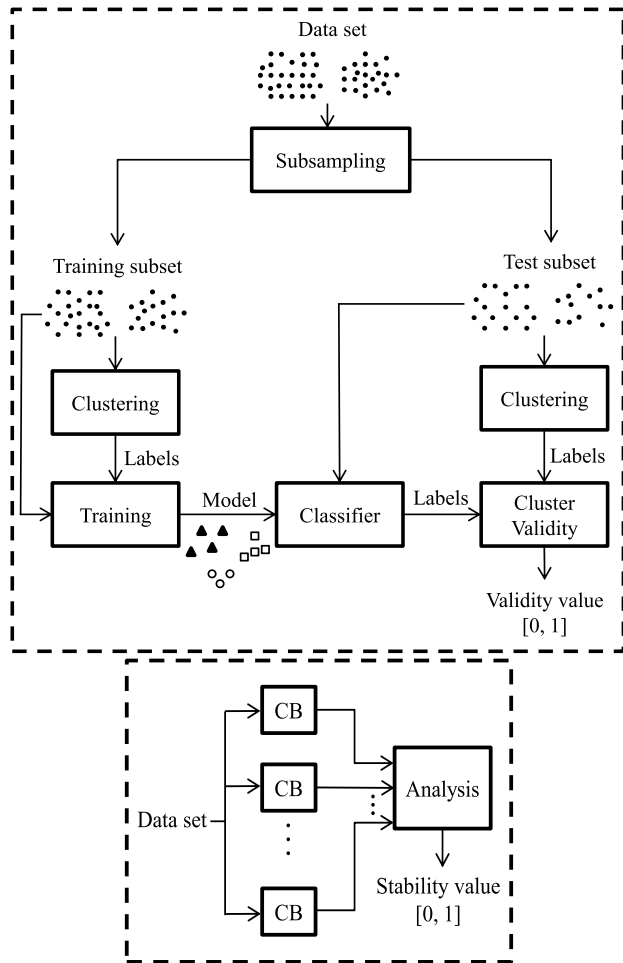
Data set

Subsampling

Training subset

Test subset

Clustering

Labels

Training

Model

Classifier

Labels

Clustering

Labels

Cluster Validity

Validity value [0, 1]

CB

CB

CB

Data set

Analysis

Stability value [0, 1]